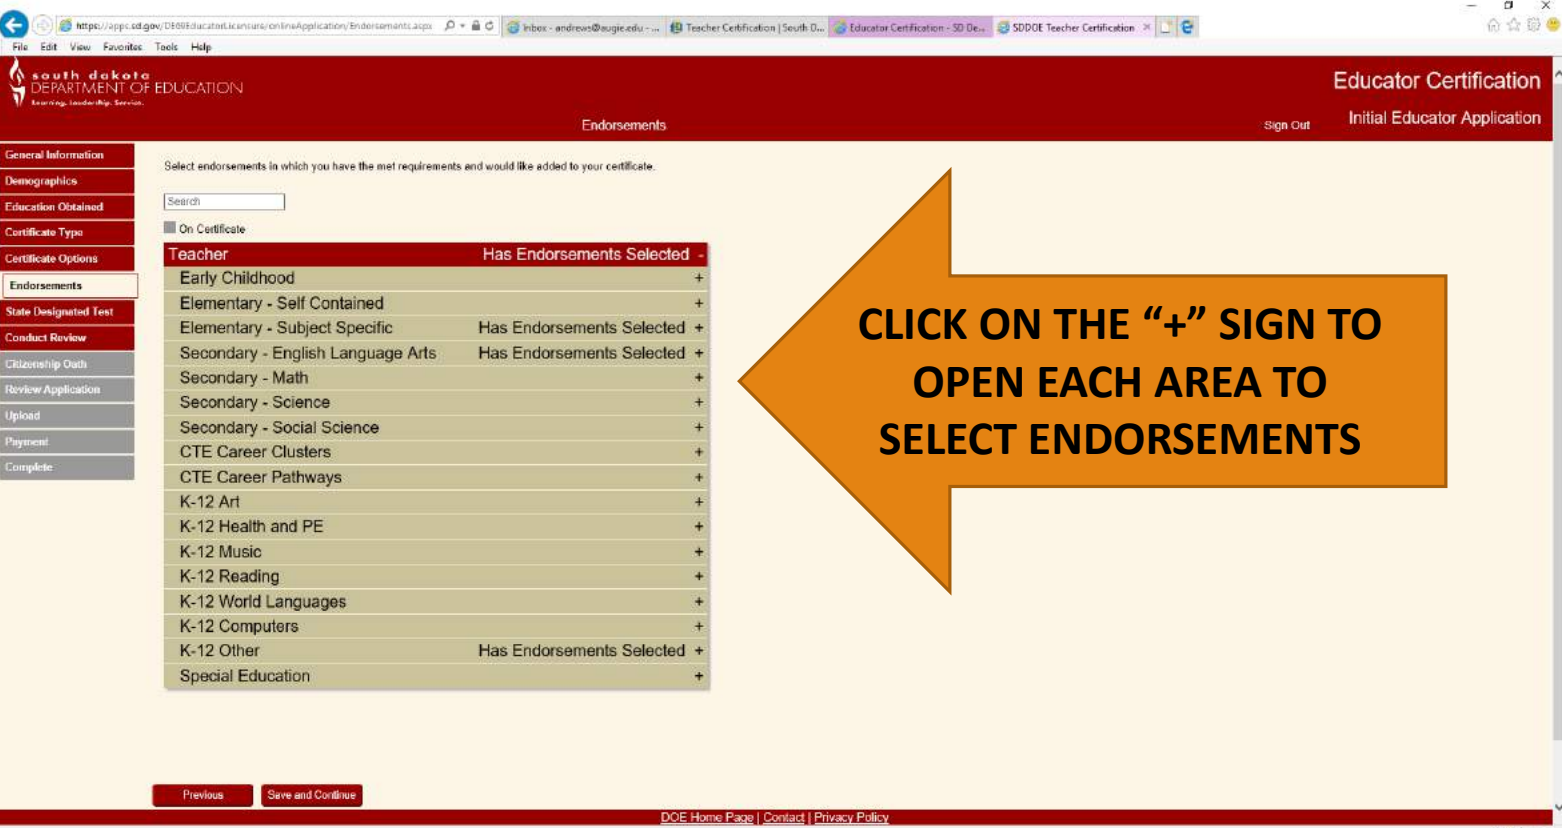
https://apps.sd.gov/DE69EducatorLicensure/onlineApplication/Endorsements.aspx
Inbox - andrews@augie.edu - ... | Teacher Certification | South D... | Educator Certification - SD De... | SDDOE Teacher Certification

File Edit View Favorites Tools Help

south dakota DEPARTMENT OF EDUCATION
Learning. Leadership. Service.

Educator Certification
Initial Educator Application
Endorsements
Sign Out

General Information
Demographics
Education Obtained
Certificate Type
Certificate Options
Endorsements
State Designated Test
Conduct Review
Citizenship Oath
Review Application
Upload
Payment
Complete

Select endorsements in which you have the met requirements and would like added to your certificate.

Search

On Certificate

| Teacher | Has Endorsements Selected - |
|---|---|
| Early Childhood | + |
| Elementary - Self Contained | + |
| Elementary - Subject Specific | Has Endorsements Selected + |
| Secondary - English Language Arts | Has Endorsements Selected + |
| Secondary - Math | + |
| Secondary - Science | + |
| Secondary - Social Science | + |
| CTE Career Clusters | + |
| CTE Career Pathways | + |
| K-12 Art | + |
| K-12 Health and PE | + |
| K-12 Music | + |
| K-12 Reading | + |
| K-12 World Languages | + |
| K-12 Computers | + |
| K-12 Other | Has Endorsements Selected + |
| Special Education | + |

CLICK ON THE "+" SIGN TO OPEN EACH AREA TO SELECT ENDORSEMENTS

Previous
Save and Continue

DOE Home Page | Contact | Privacy Policy